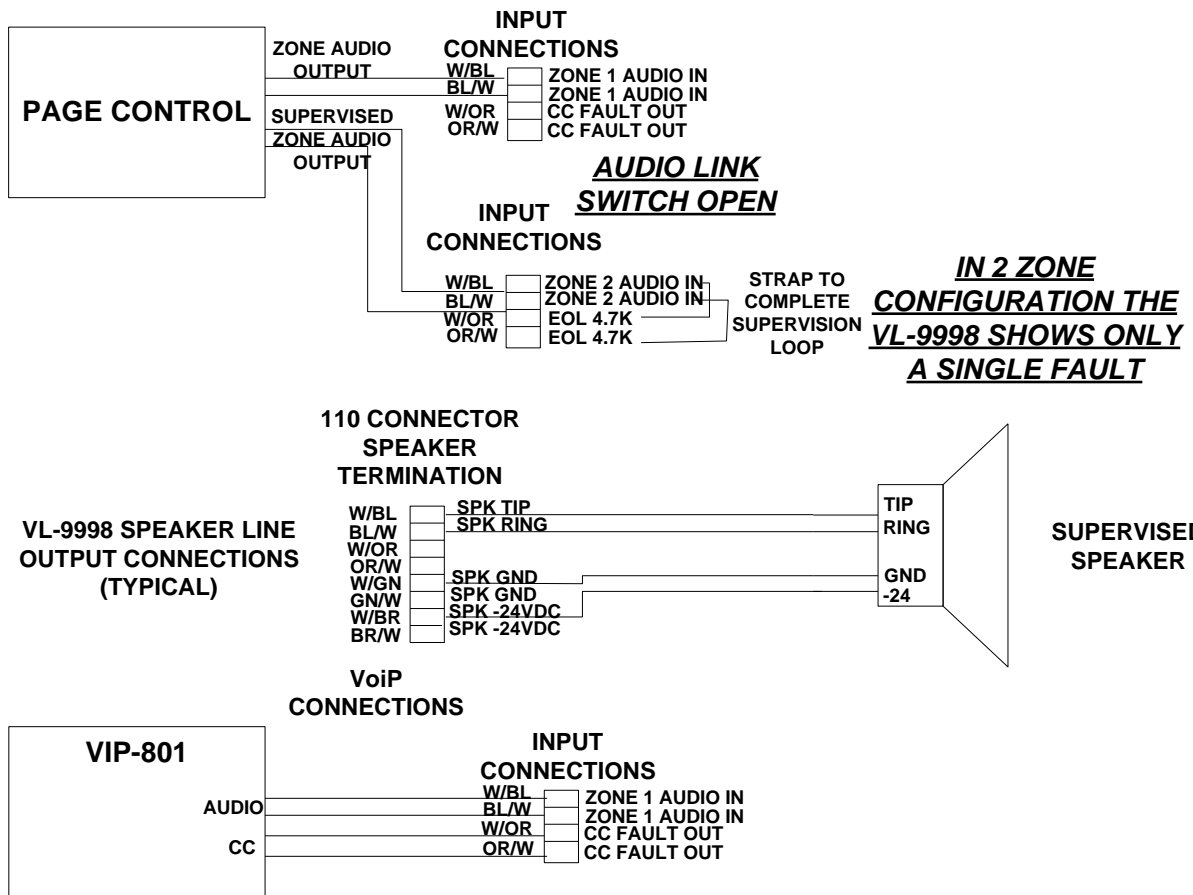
PAGE CONTROL

ZONE AUDIO OUTPUT

INPUT CONNECTIONS

W/BL
BL/W
W/OR
OR/W

ZONE 1 AUDIO IN
ZONE 1 AUDIO IN
CC FAULT OUT
CC FAULT OUT

SUPERVISED ZONE AUDIO OUTPUT

AUDIO LINK SWITCH OPEN

INPUT CONNECTIONS

W/BL
BL/W
W/OR
OR/W

ZONE 2 AUDIO IN
ZONE 2 AUDIO IN
EOL 4.7K
EOL 4.7K

STRAP TO COMPLETE SUPERVISION LOOP

IN 2 ZONE CONFIGURATION THE VL-9998 SHOWS ONLY A SINGLE FAULT

110 CONNECTOR SPEAKER TERMINATION

VL-9998 SPEAKER LINE OUTPUT CONNECTIONS (TYPICAL)

W/BL
BL/W
W/OR
OR/W
W/GN
GN/W
W/BR
BR/W

SPK TIP
SPK RING
SPK GND
SPK GND
SPK -24VDC
SPK -24VDC

TIP
RING
GND
-24

SUPERVISEI SPEAKER

VoiP CONNECTIONS

VIP-801

AUDIO
CC

INPUT CONNECTIONS

W/BL
BL/W
W/OR
OR/W

ZONE 1 AUDIO IN
ZONE 1 AUDIO IN
CC FAULT OUT
CC FAULT OUT